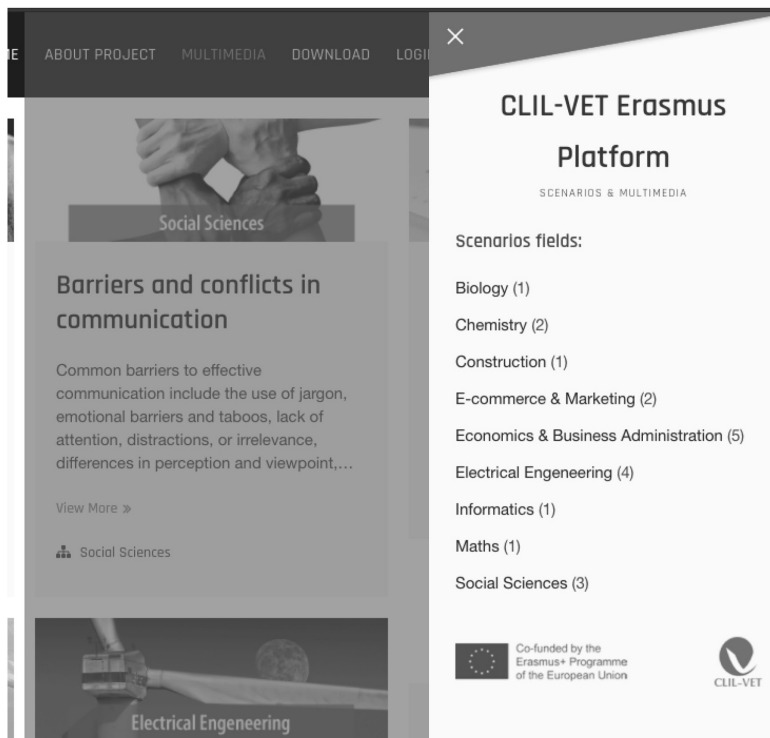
IE ABOUT PROJECT MULTIMEDIA DOWNLOAD LOGI

Social Sciences

Barriers and conflicts in communication

Common barriers to effective communication include the use of jargon, emotional barriers and taboos, lack of attention, distractions, or irrelevance, differences in perception and viewpoint,...

View More »

Social Sciences

Electrical Engeneering

×

CLIL-VET Erasmus Platform

SCENARIOS & MULTIMEDIA

Scenarios fields:

Biology (1)

Chemistry (2)

Construction (1)

E-commerce & Marketing (2)

Economics & Business Administration (5)

Electrical Engeneering (4)

Informatics (1)

Maths (1)

Social Sciences (3)

Co-funded by the Erasmus+ Programme of the European Union

CLIL-VET